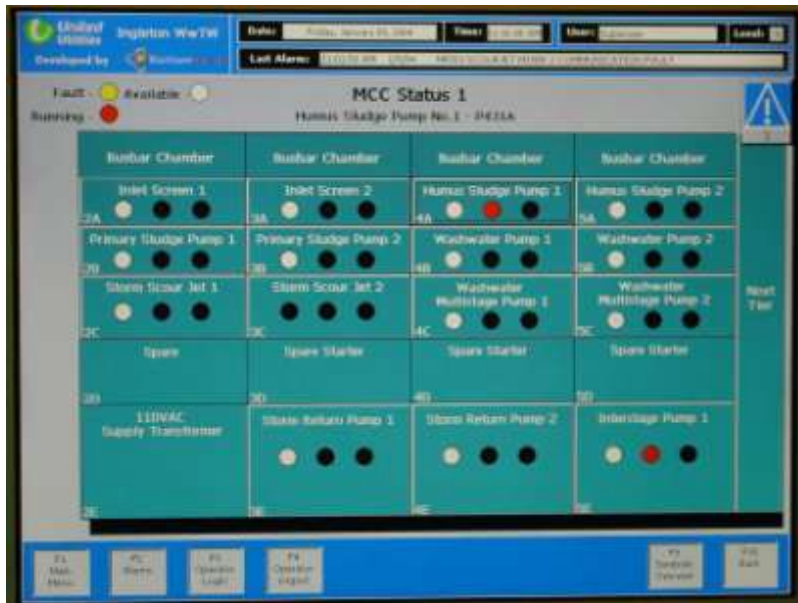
United Utilities Ingleton WwTW
Developed by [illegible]

Date: Friday, January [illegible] 2004
Time: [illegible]
User: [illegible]
Levels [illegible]
Last Alarm: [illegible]

Fault - Available -
Running -

MCC Status 1
Humus Sludge Pump No.1 - P431A

| Busbar Chamber | Busbar Chamber | Busbar Chamber | Busbar Chamber |
|---|---|---|---|
| Inlet Screen 1 2A | Inlet Screen 2 3A | Humus Sludge Pump 1 4A | Humus Sludge Pump 2 5A |
| Primary Sludge Pump 1 2B | Primary Sludge Pump 2 3B | Washwater Pump 1 4B | Washwater Pump 2 5B |
| Storm Scour Jet 1 2C | Storm Scour Jet 2 3C | Washwater Multistage Pump 1 4C | Washwater Multistage Pump 2 5C |
| Spare 2D | Spare Starter 3D | Spare Starter 4D | Spare Starter 5D |
| 110VAC Supply Transformer 2E | Storm Return Pump 1 3E | Storm Return Pump 2 4E | Interstage Pump 1 5E |

Next Tier

F1 Main Menu
F2 Alarms
F3 Operator Login
F4 Operator Logout
F9 Symbols Overview
F10 Back